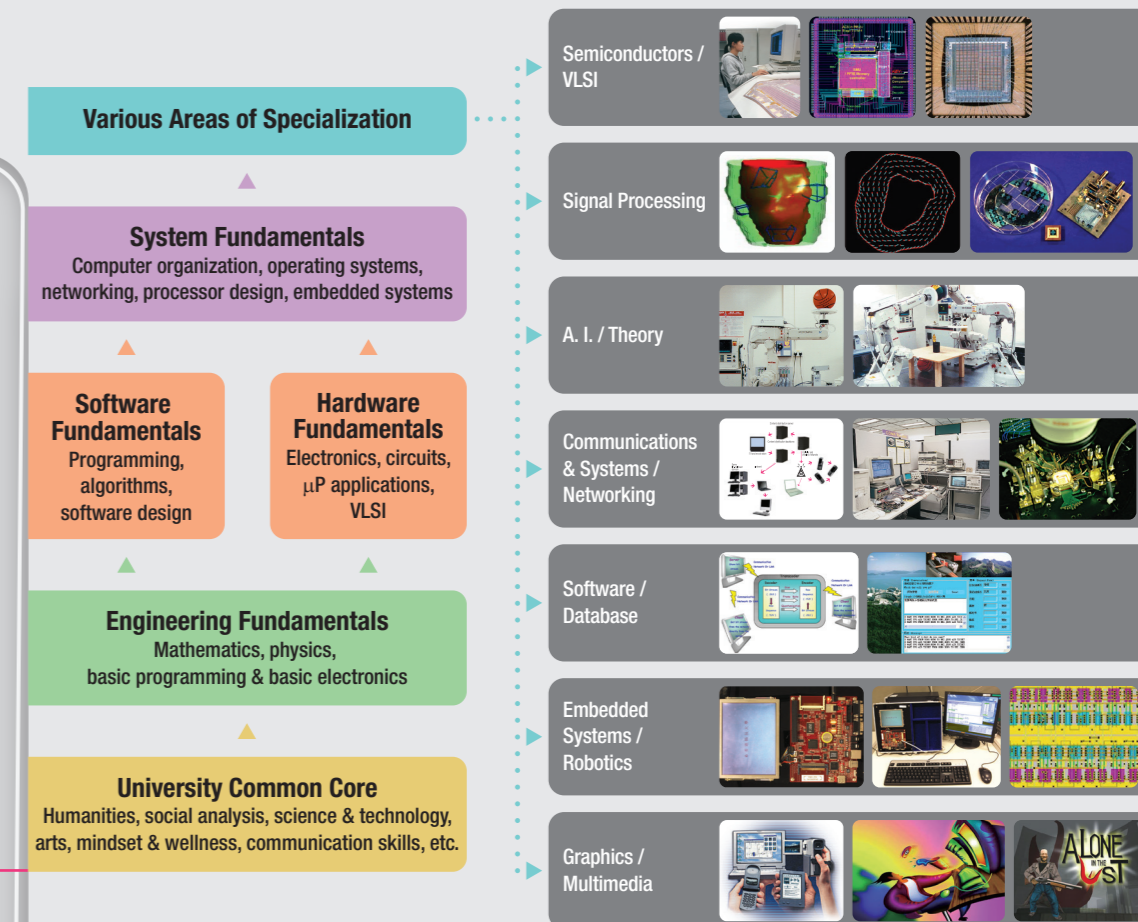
Various Areas of Specialization

System Fundamentals
Computer organization, operating systems, networking, processor design, embedded systems

Software Fundamentals
Programming, algorithms, software design

Hardware Fundamentals
Electronics, circuits, $\mu$P applications, VLSI

Engineering Fundamentals
Mathematics, physics, basic programming & basic electronics

University Common Core
Humanities, social analysis, science & technology, arts, mindset & wellness, communication skills, etc.

Semiconductors / VLSI

Signal Processing

A. I. / Theory

Communications & Systems / Networking

Software / Database

Embedded Systems / Robotics

Graphics / Multimedia

ALONE IN THE DARK